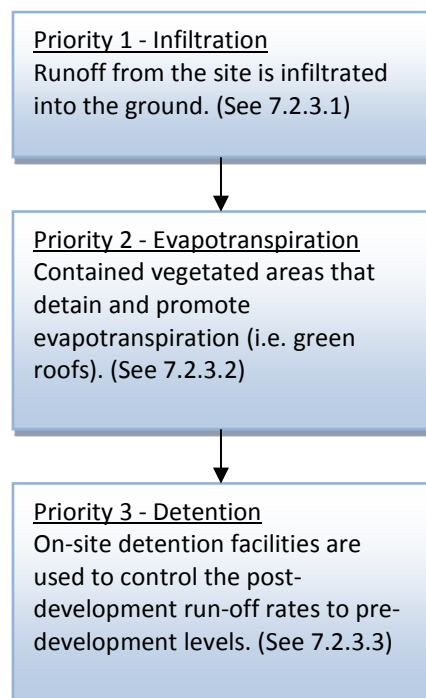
Priority 1 - Infiltration
Runoff from the site is infiltrated into the ground. (See 7.2.3.1)

Priority 2 - Evapotranspiration
Contained vegetated areas that detain and promote evapotranspiration (i.e. green roofs). (See 7.2.3.2)

Priority 3 - Detention
On-site detention facilities are used to control the post-development run-off rates to pre-development levels. (See 7.2.3.3)